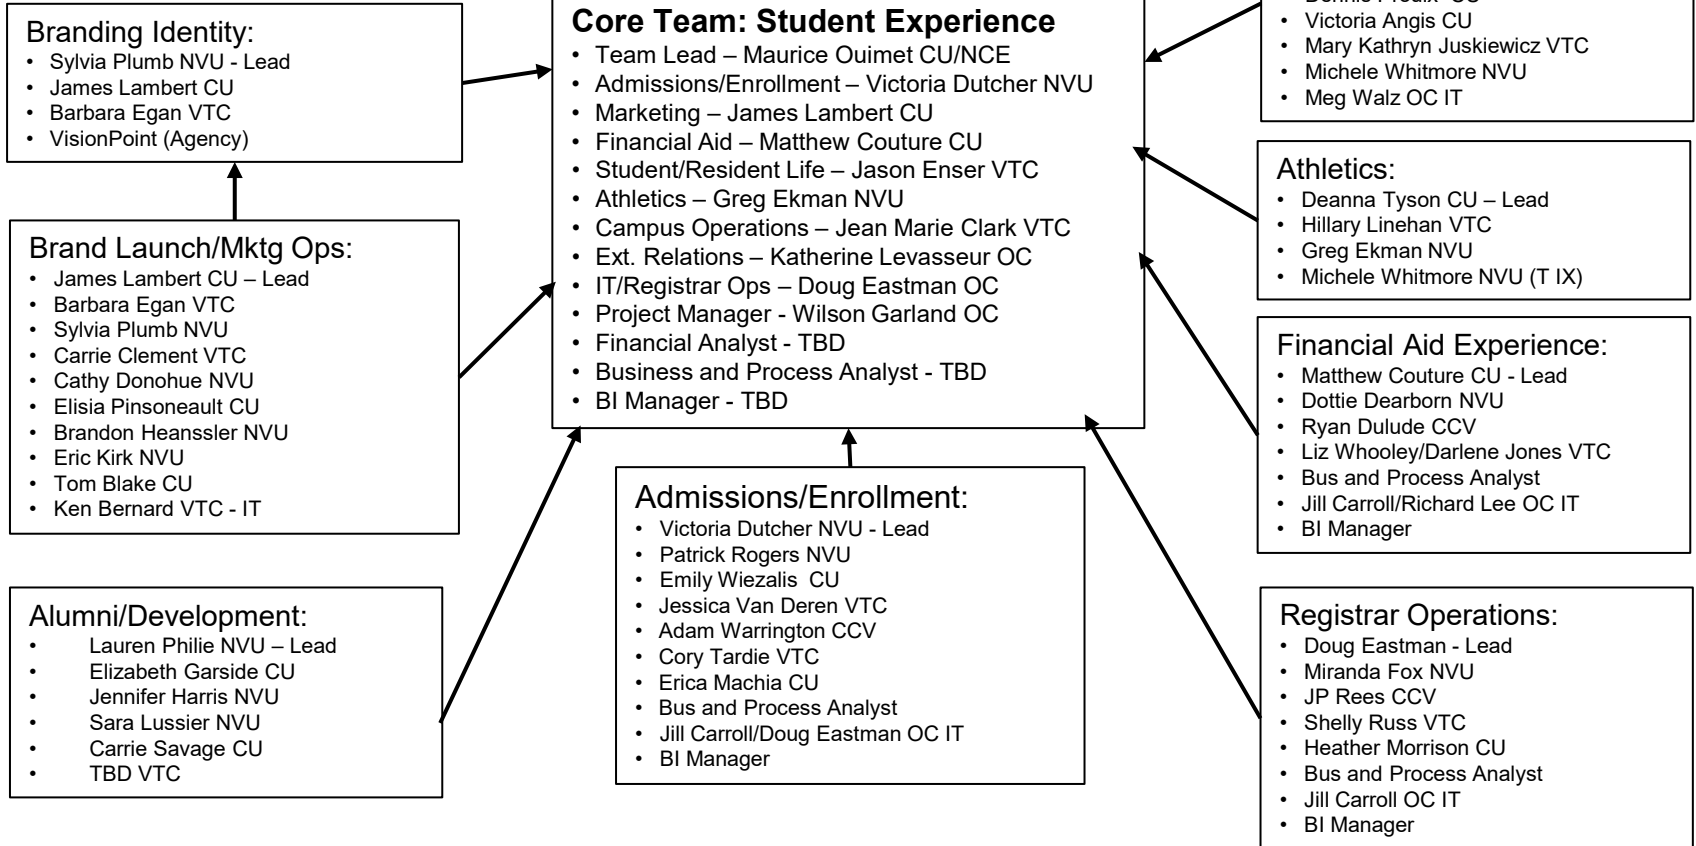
Branding Identity:
- Sylvia Plumb NVU - Lead
- James Lambert CU
- Barbara Egan VTC
- VisionPoint (Agency)

Core Team: Student Experience
- Team Lead – Maurice Ouimet CU/NCE
- Admissions/Enrollment – Victoria Dutcher NVU
- Marketing – James Lambert CU
- Financial Aid – Matthew Couture CU
- Student/Resident Life – Jason Enser VTC
- Athletics – Greg Ekman NVU
- Campus Operations – Jean Marie Clark VTC
- Ext. Relations – Katherine Levasseur OC
- IT/Registrar Ops – Doug Eastman OC
- Project Manager - Wilson Garland OC
- Financial Analyst - TBD
- Business and Process Analyst - TBD
- BI Manager - TBD

- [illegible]
- Victoria Angis CU
- Mary Kathryn Juskiewicz VTC
- Michele Whitmore NVU
- Meg Walz OC IT

Brand Launch/Mktg Ops:
- James Lambert CU – Lead
- Barbara Egan VTC
- Sylvia Plumb NVU
- Carrie Clement VTC
- Cathy Donohue NVU
- Elisia Pinsoneault CU
- Brandon Heanssler NVU
- Eric Kirk NVU
- Tom Blake CU
- Ken Bernard VTC - IT

Athletics:
- Deanna Tyson CU – Lead
- Hillary Linehan VTC
- Greg Ekman NVU
- Michele Whitmore NVU (T IX)

Financial Aid Experience:
- Matthew Couture CU - Lead
- Dottie Dearborn NVU
- Ryan Dulude CCV
- Liz Whooley/Darlene Jones VTC
- Bus and Process Analyst
- Jill Carroll/Richard Lee OC IT
- BI Manager

Admissions/Enrollment:
- Victoria Dutcher NVU - Lead
- Patrick Rogers NVU
- Emily Wiezalis CU
- Jessica Van Deren VTC
- Adam Warrington CCV
- Cory Tardie VTC
- Erica Machia CU
- Bus and Process Analyst
- Jill Carroll/Doug Eastman OC IT
- BI Manager

Alumni/Development:
- Lauren Philie NVU – Lead
- Elizabeth Garside CU
- Jennifer Harris NVU
- Sara Lussier NVU
- Carrie Savage CU
- TBD VTC

Registrar Operations:
- Doug Eastman - Lead
- Miranda Fox NVU
- JP Rees CCV
- Shelly Russ VTC
- Heather Morrison CU
- Bus and Process Analyst
- Jill Carroll OC IT
- BI Manager